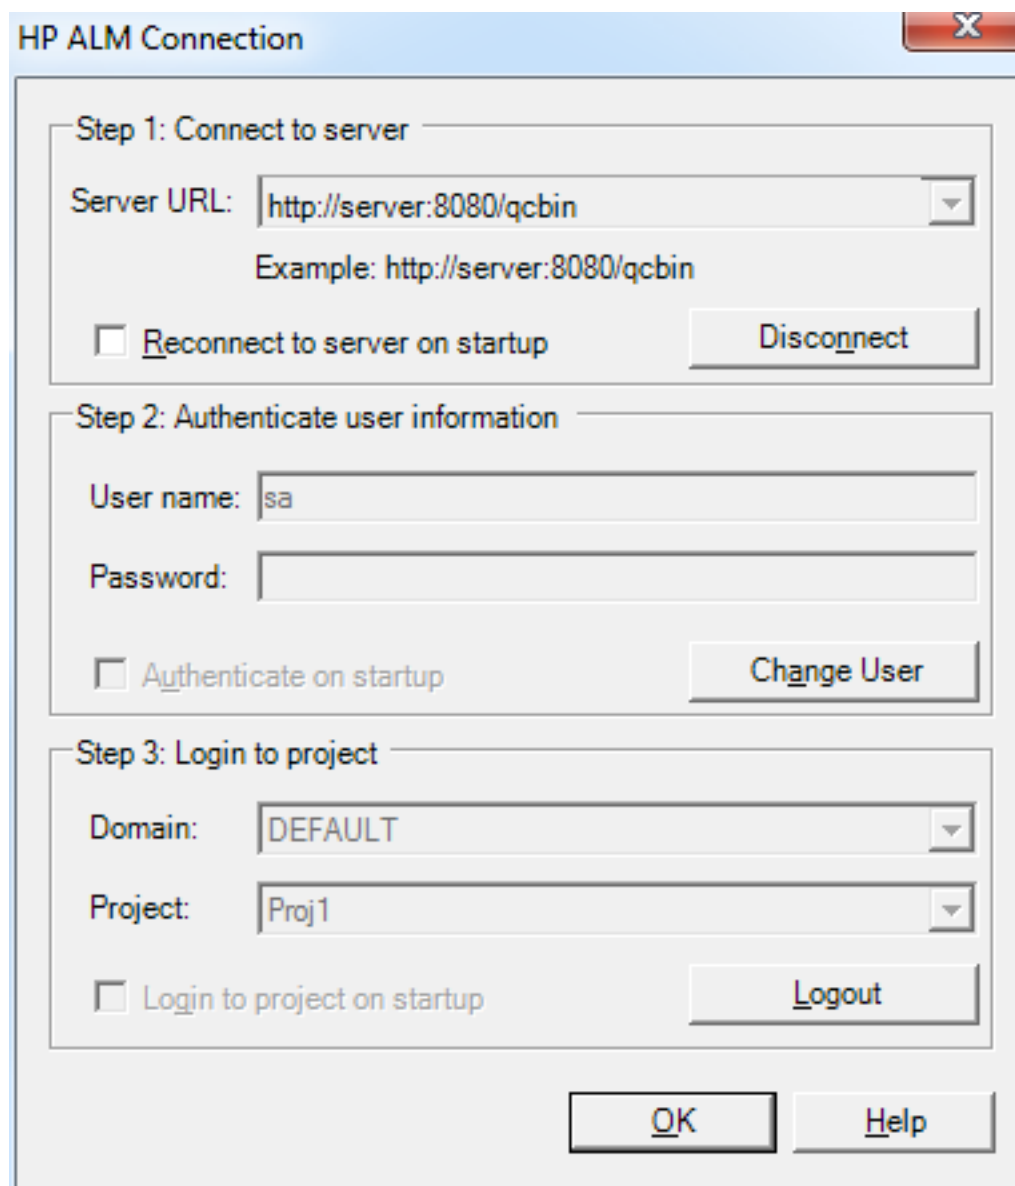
HP ALM Connection

X

Step 1: Connect to server

Server URL: http://server:8080/qcbin

Example: http://server:8080/qcbin

Reconnect to server on startup

Disconnect

Step 2: Authenticate user information

User name: sa

Password:

Authenticate on startup

Change User

Step 3: Login to project

Domain: DEFAULT

Project: Proj1

Login to project on startup

Logout

OK

Help